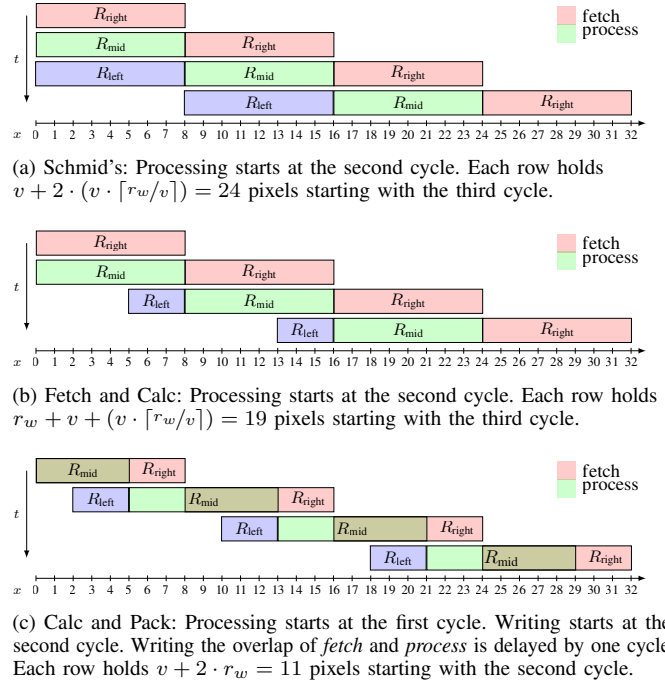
$R_{\text{right}}$
$R_{\text{mid}}$ $R_{\text{right}}$
$R_{\text{left}}$ $R_{\text{mid}}$ $R_{\text{right}}$
$R_{\text{left}}$ $R_{\text{mid}}$ $R_{\text{right}}$

fetch
process

$t$

$x$ 0 1 2 3 4 5 6 7 8 9 10 11 12 13 14 15 16 17 18 19 20 21 22 23 24 25 26 27 28 29 30 31 32

(a) Schmid's: Processing starts at the second cycle. Each row holds $v + 2 \cdot (v \cdot \lceil r_w/v \rceil) = 24$ pixels starting with the third cycle.

$R_{\text{right}}$
$R_{\text{mid}}$ $R_{\text{right}}$
$R_{\text{left}}$ $R_{\text{mid}}$ $R_{\text{right}}$
$R_{\text{left}}$ $R_{\text{mid}}$ $R_{\text{right}}$

fetch
process

$t$

$x$ 0 1 2 3 4 5 6 7 8 9 10 11 12 13 14 15 16 17 18 19 20 21 22 23 24 25 26 27 28 29 30 31 32

(b) Fetch and Calc: Processing starts at the second cycle. Each row holds $r_w + v + (v \cdot \lceil r_w/v \rceil) = 19$ pixels starting with the third cycle.

$R_{\text{mid}}$ $R_{\text{right}}$
$R_{\text{left}}$ $R_{\text{mid}}$ $R_{\text{right}}$
$R_{\text{left}}$ $R_{\text{mid}}$ $R_{\text{right}}$
$R_{\text{left}}$ $R_{\text{mid}}$ $R_{\text{right}}$

fetch
process

$t$

$x$ 0 1 2 3 4 5 6 7 8 9 10 11 12 13 14 15 16 17 18 19 20 21 22 23 24 25 26 27 28 29 30 31 32

(c) Calc and Pack: Processing starts at the first cycle. Writing starts at the second cycle. Writing the overlap of *fetch* and *process* is delayed by one cycle. Each row holds $v + 2 \cdot r_w = 11$ pixels starting with the second cycle.